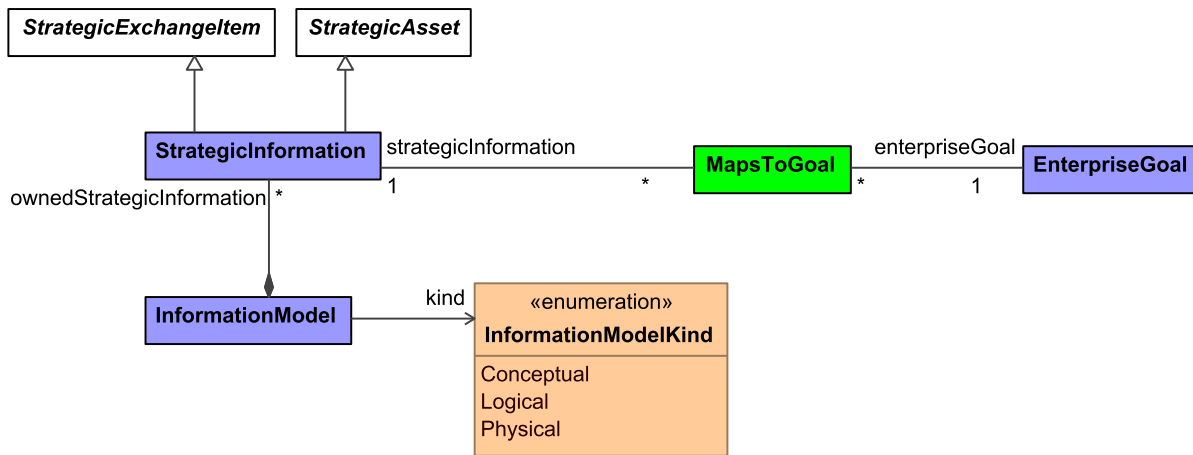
StrategicExchangeItem

StrategicAsset

StrategicInformation

strategicInformation

1

*

MapsToGoal

enterpriseGoal

*

1

EnterpriseGoal

ownedStrategicInformation

*

InformationModel

kind

«enumeration»
InformationModelKind

Conceptual
Logical
Physical